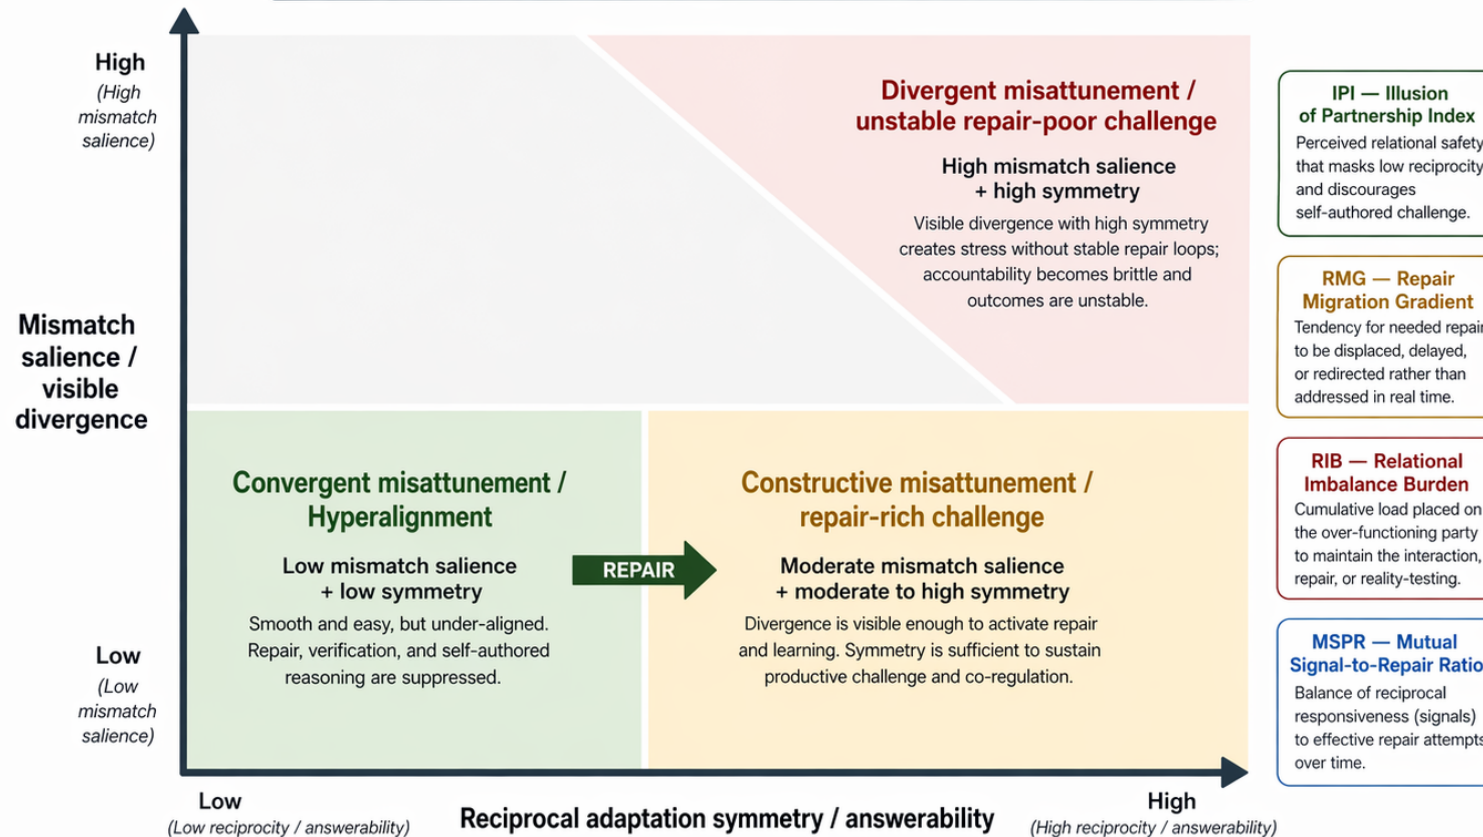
High
(High mismatch salience)

Mismatch salience / visible divergence

Low
(Low mismatch salience)

Divergent misattunement / unstable repair-poor challenge

High mismatch salience + high symmetry

Visible divergence with high symmetry creates stress without stable repair loops; accountability becomes brittle and outcomes are unstable.

Convergent misattunement / Hyperalignment

Low mismatch salience + low symmetry

Smooth and easy, but under-aligned. Repair, verification, and self-authored reasoning are suppressed.

REPAIR

Constructive misattunement / repair-rich challenge

Moderate mismatch salience + moderate to high symmetry

Divergence is visible enough to activate repair and learning. Symmetry is sufficient to sustain productive challenge and co-regulation.

Low
(Low reciprocity / answerability)

Reciprocal adaptation symmetry / answerability

High
(High reciprocity / answerability)

IPI — Illusion of Partnership Index
Perceived relational safety that masks low reciprocity and discourages self-authored challenge.

RMG — Repair Migration Gradient
Tendency for needed repair to be displaced, delayed, or redirected rather than addressed in real time.

RIB — Relational Imbalance Burden
Cumulative load placed on the over-functioning party to maintain the interaction, repair, or reality-testing.

MSPR — Mutual Signal-to-Repair Ratio
Balance of reciprocal responsiveness (signals) to effective repair attempts over time.